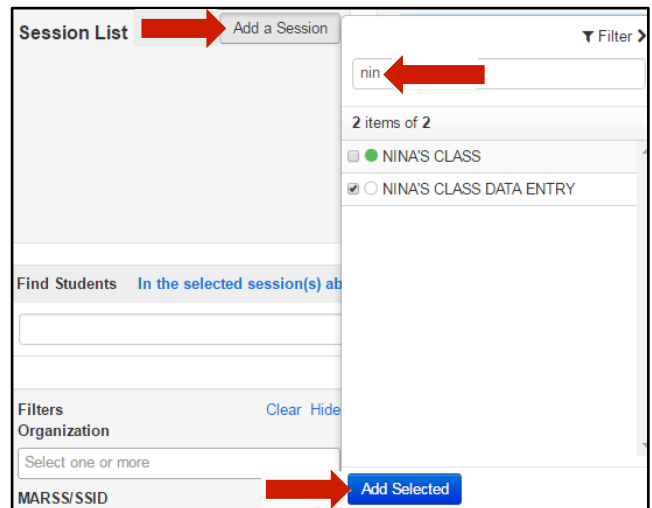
Session List

Add a Session

Filter

nin

2 items of 2

NINA'S CLASS

NINA'S CLASS DATA ENTRY

Find Students

In the selected session(s) ab

Filters

Clear

Hide

Organization

Select one or more

MARSS/SSID

Add Selected